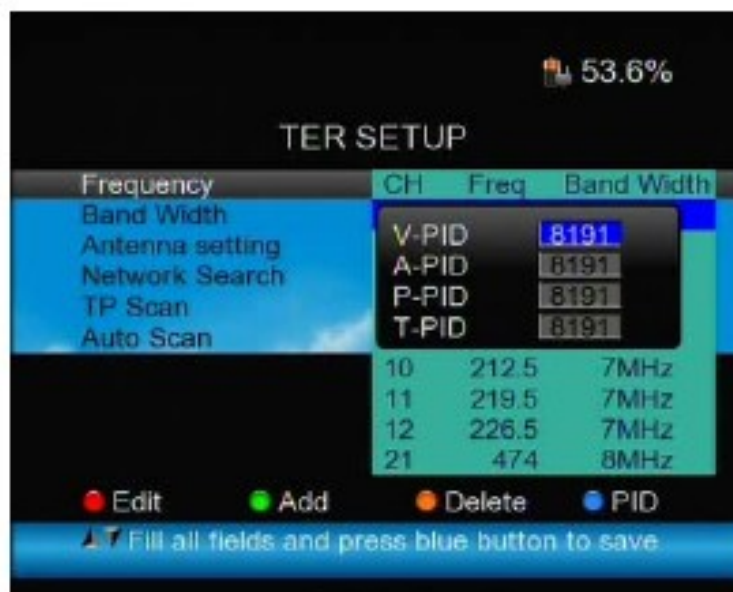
53.6%

TER SETUP

Frequency
Band Width
Antenna setting
Network Search
TP Scan
Auto Scan

| CH | Freq | Band Width |
|---|---|---|
| 10 | 212.5 | 7MHz |
| 11 | 219.5 | 7MHz |
| 12 | 226.5 | 7MHz |
| 21 | 474 | 8MHz |

V-PID 8191
A-PID 8191
P-PID 8191
T-PID 8191

Edit Add Delete PID

Fill all fields and press blue button to save